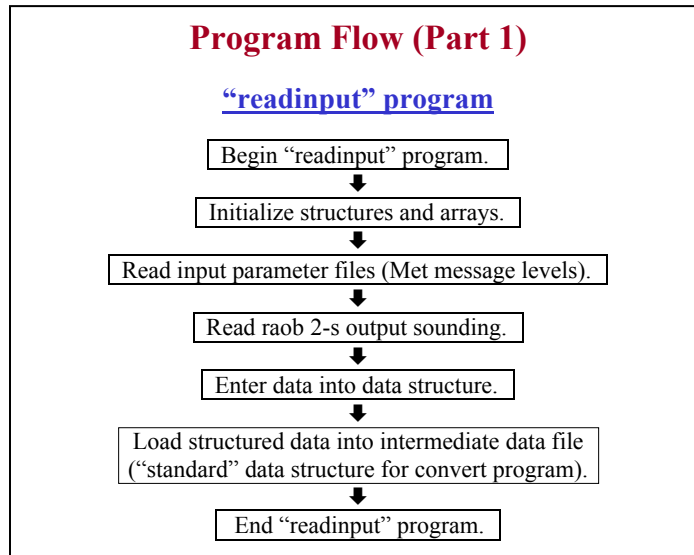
Program Flow (Part 1)

“readinput” program

Begin “readinput” program.

Initialize structures and arrays.

Read input parameter files (Met message levels).

Read raob 2-s output sounding.

Enter data into data structure.

Load structured data into intermediate data file (“standard” data structure for convert program).

End “readinput” program.